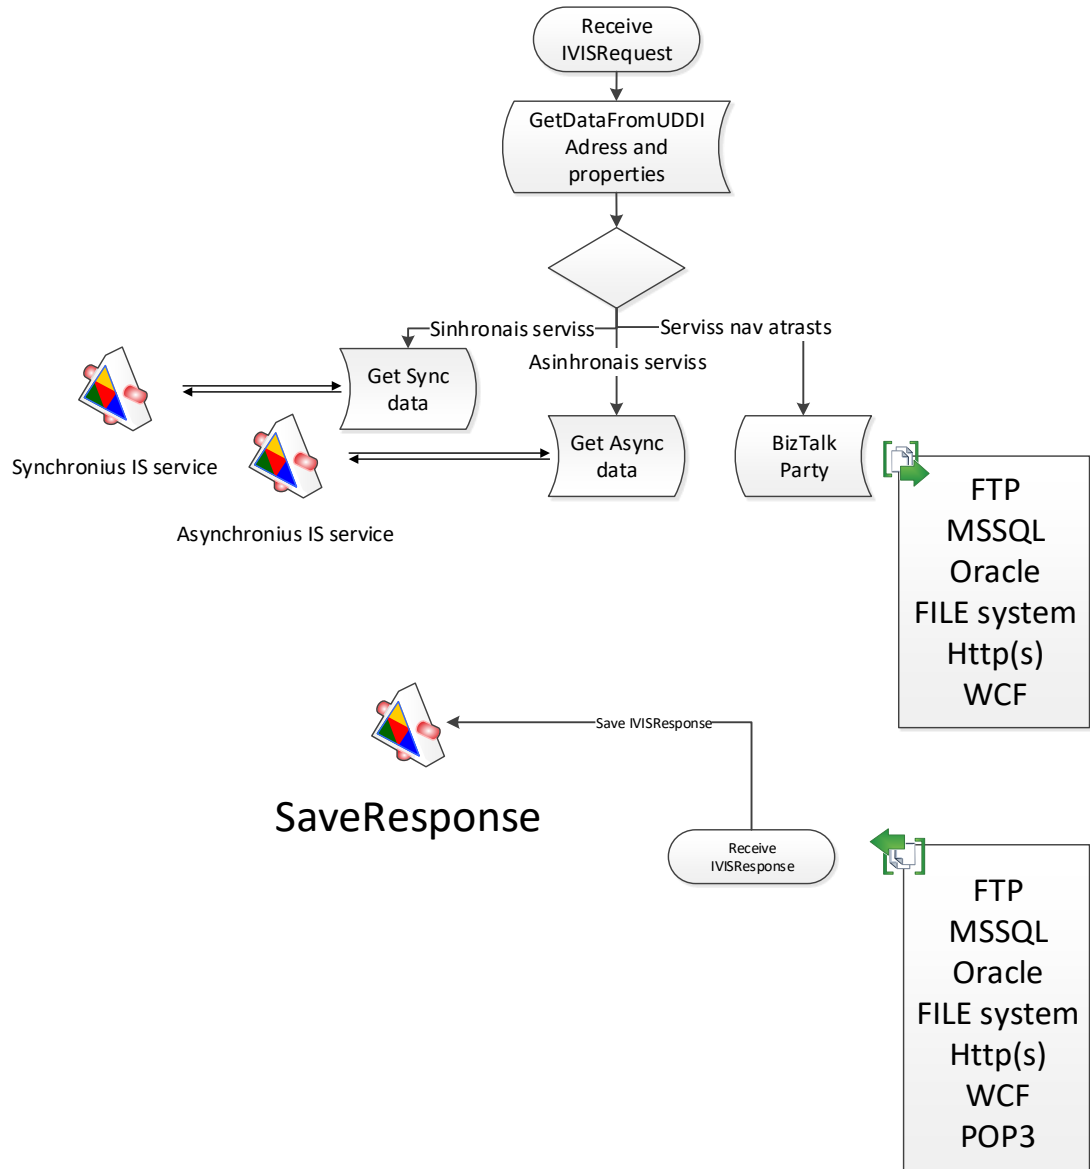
Receive IVISRequest

GetDataFromUDDI Adress and properties

Sinhronais serviss

Serviss nav atrasts

Asinhronais serviss

Get Sync data

Get Async data

BizTalk Party

Synchronius IS service

Asynchronius IS service

FTP
MSSQL
Oracle
FILE system
Http(s)
WCF

Save IVISResponse

SaveResponse

Receive IVISResponse

FTP
MSSQL
Oracle
FILE system
Http(s)
WCF
POP3